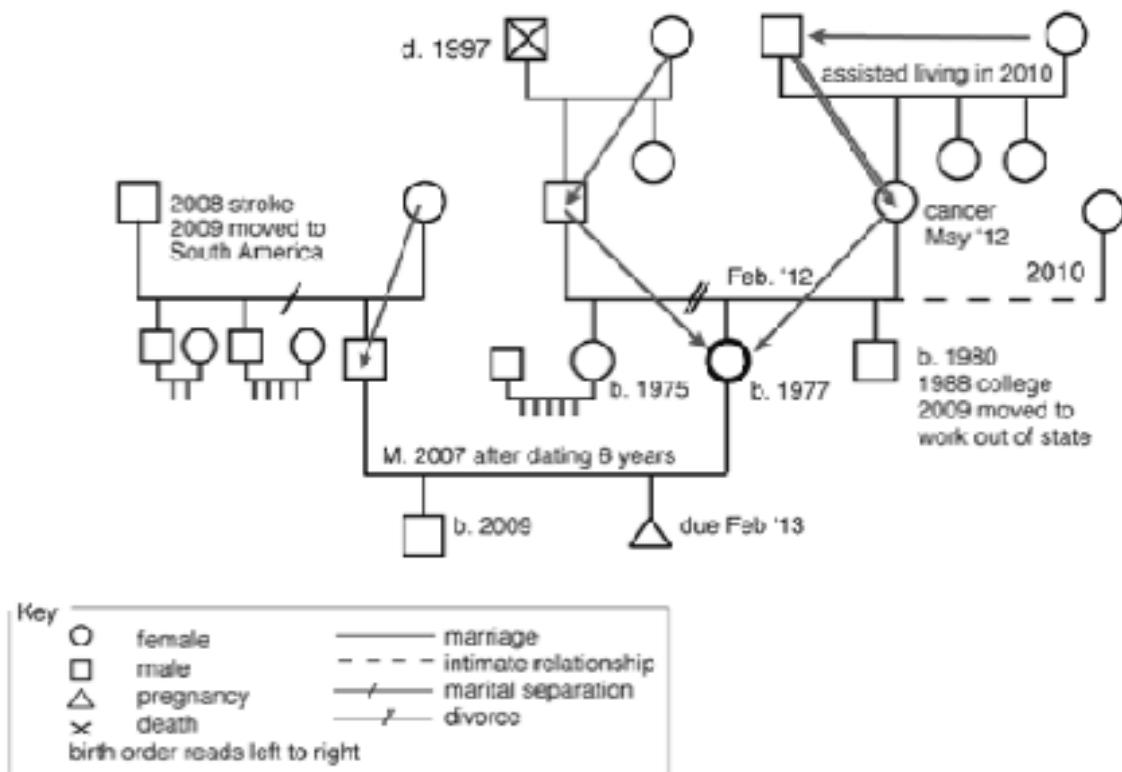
d. 1997

assisted living in 2010

2008 stroke
2009 moved to
South America

cancer
May '12

Feb. '12

2010

b. 1975

b. 1977

b. 1980
1988 college
2009 moved to
work out of state

M. 2007 after dating 8 years

b. 2009

due Feb '13

Key
female
male
pregnancy
death
birth order reads left to right
marriage
intimate relationship
marital separation
divorce